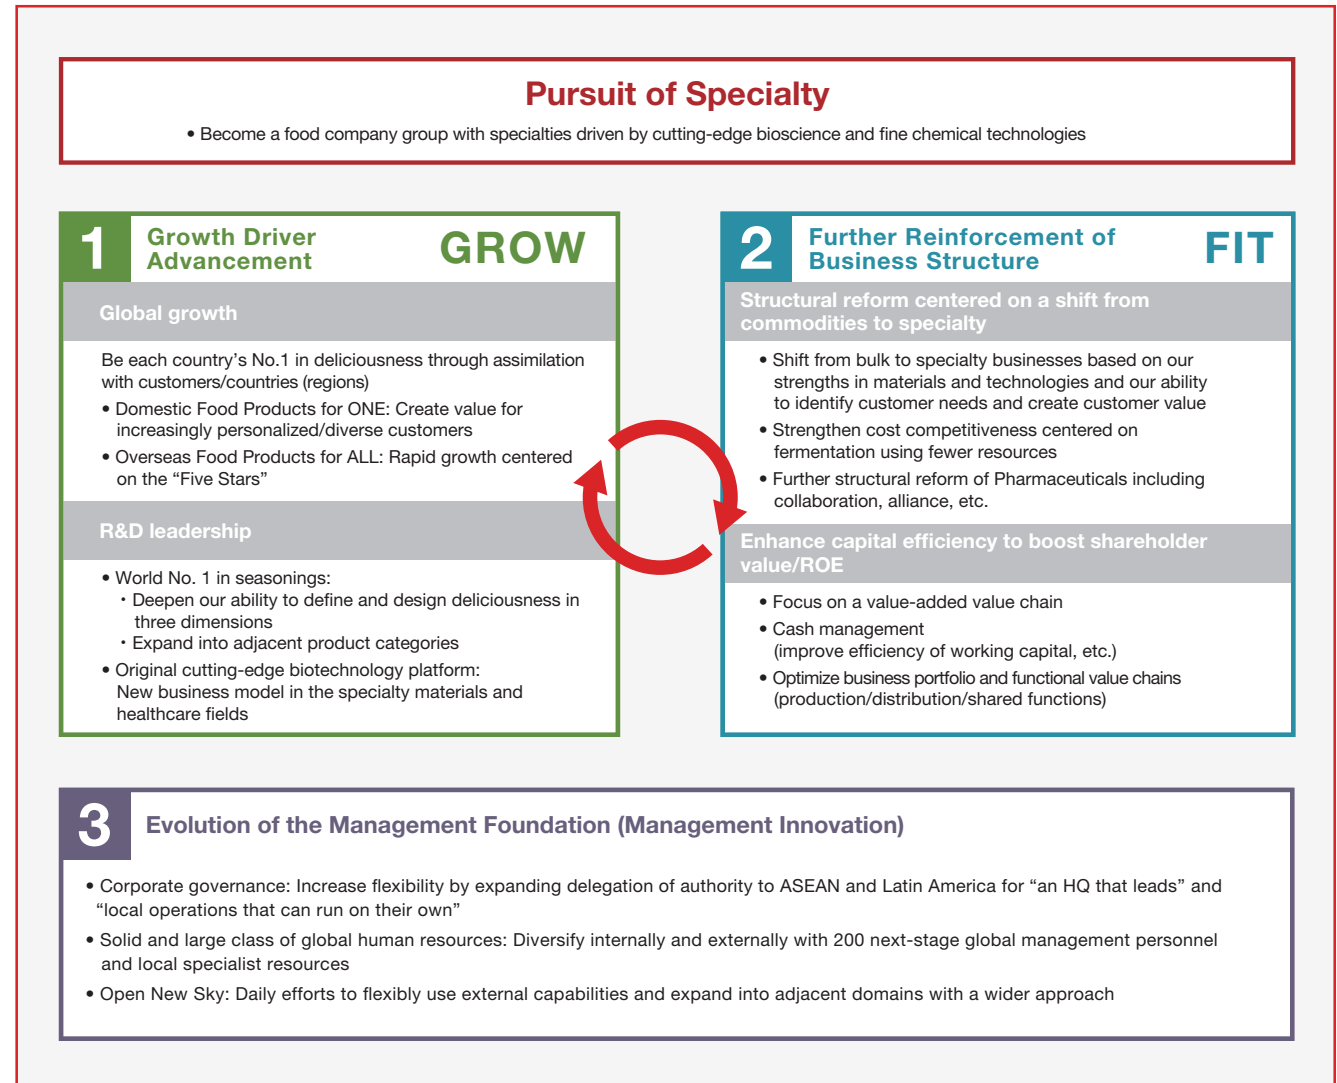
Pursuit of Specialty

• Become a food company group with specialties driven by cutting-edge bioscience and fine chemical technologies

1 Growth Driver Advancement GROW

Global growth

Be each country's No.1 in deliciousness through assimilation with customers/countries (regions)

• Domestic Food Products for ONE: Create value for increasingly personalized/diverse customers

• Overseas Food Products for ALL: Rapid growth centered on the "Five Stars"

R&D leadership

• World No. 1 in seasonings:
・Deepen our ability to define and design deliciousness in three dimensions
・Expand into adjacent product categories

• Original cutting-edge biotechnology platform: New business model in the specialty materials and healthcare fields

2 Further Reinforcement of Business Structure FIT

Structural reform centered on a shift from commodities to specialty

• Shift from bulk to specialty businesses based on our strengths in materials and technologies and our ability to identify customer needs and create customer value

• Strengthen cost competitiveness centered on fermentation using fewer resources

• Further structural reform of Pharmaceuticals including collaboration, alliance, etc.

Enhance capital efficiency to boost shareholder value/ROE

• Focus on a value-added value chain

• Cash management (improve efficiency of working capital, etc.)

• Optimize business portfolio and functional value chains (production/distribution/shared functions)

3 Evolution of the Management Foundation (Management Innovation)

• Corporate governance: Increase flexibility by expanding delegation of authority to ASEAN and Latin America for "an HQ that leads" and "local operations that can run on their own"

• Solid and large class of global human resources: Diversify internally and externally with 200 next-stage global management personnel and local specialist resources

• Open New Sky: Daily efforts to flexibly use external capabilities and expand into adjacent domains with a wider approach